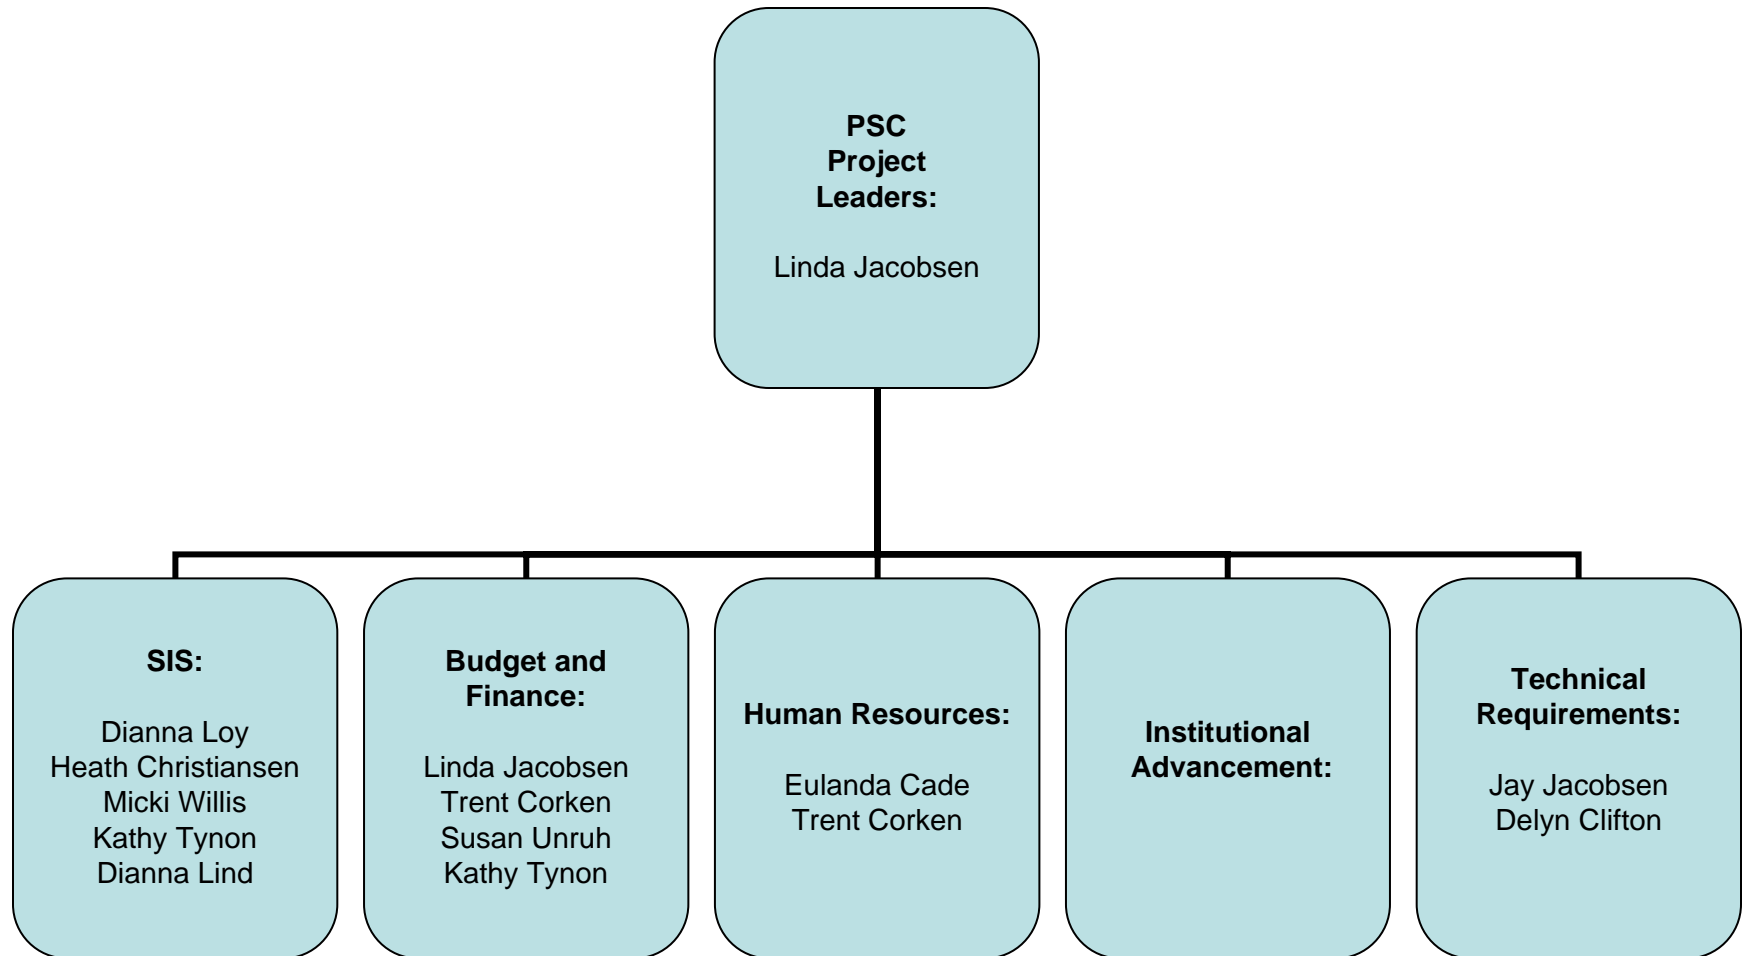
PSC
Project
Leaders:

Linda Jacobsen

SIS:

Dianna Loy
Heath Christiansen
Micki Willis
Kathy Tynon
Dianna Lind

Budget and Finance:

Linda Jacobsen
Trent Corken
Susan Unruh
Kathy Tynon

Human Resources:

Eulanda Cade
Trent Corken

Institutional Advancement:

Technical Requirements:

Jay Jacobsen
Delyn Clifton